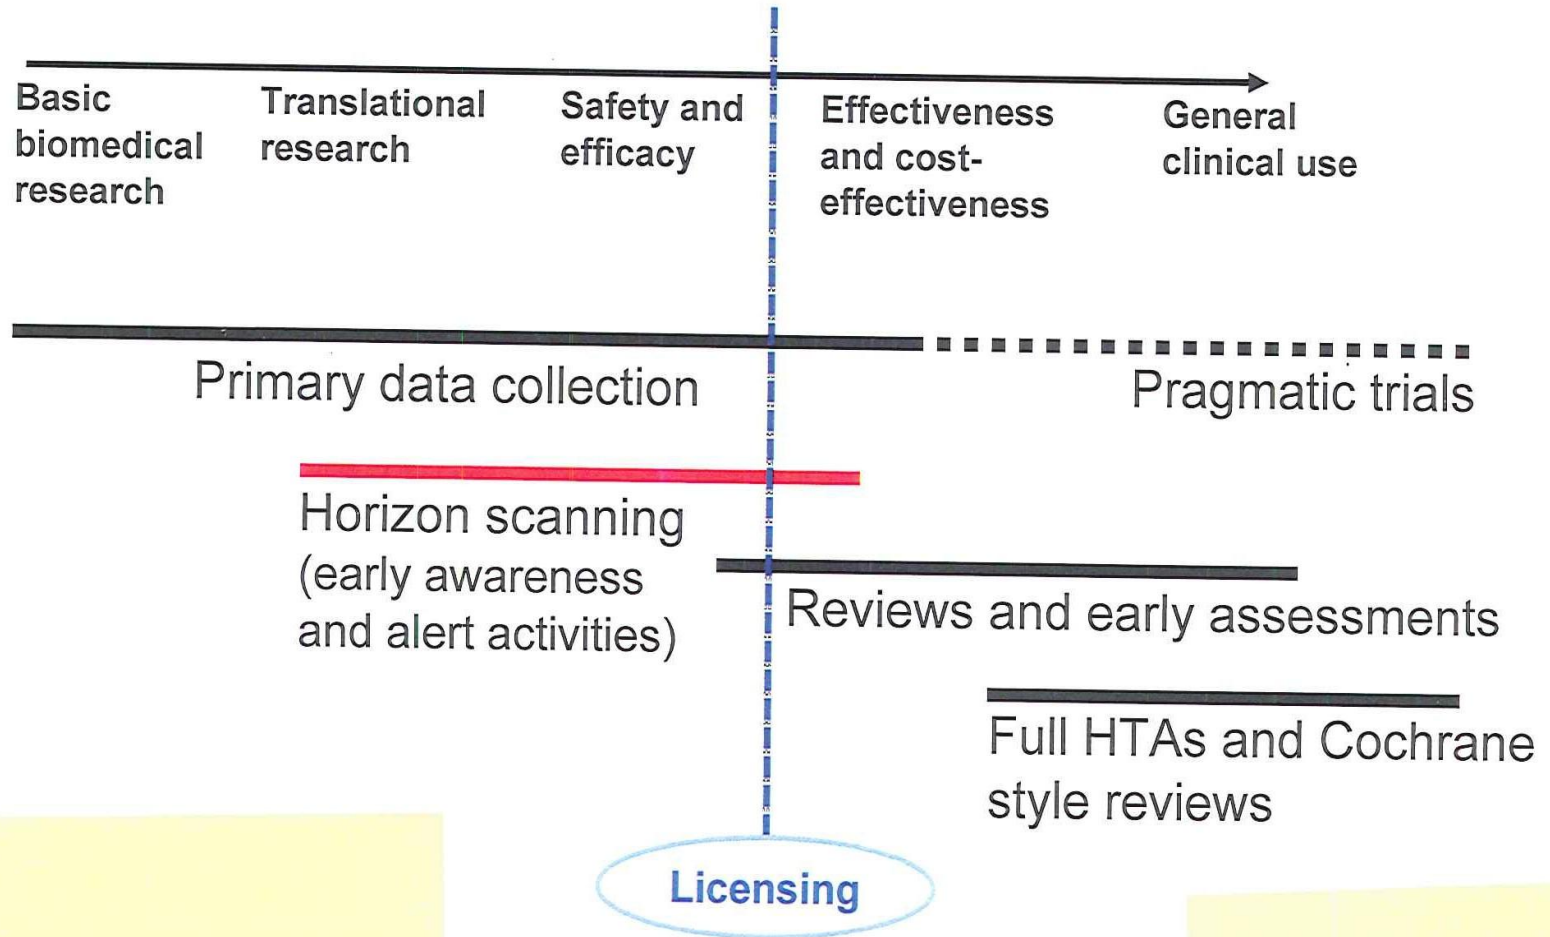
Basic biomedical research

Translational research

Safety and efficacy

Effectiveness and cost-effectiveness

General clinical use

Primary data collection

Pragmatic trials

Horizon scanning (early awareness and alert activities)

Reviews and early assessments

Full HTAs and Cochrane style reviews

Licensing